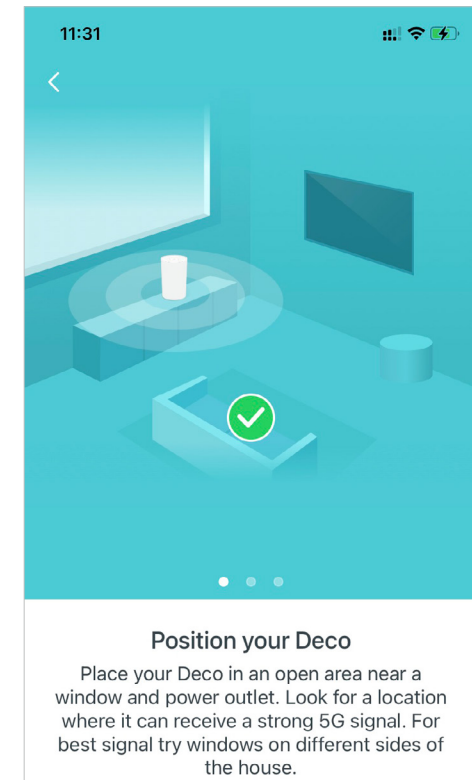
11:31

Position your Deco

Place your Deco in an open area near a window and power outlet. Look for a location where it can receive a strong 5G signal. For best signal try windows on different sides of the house.